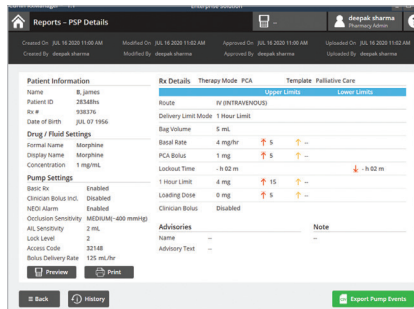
Reports – PSP Details

deepak sharma
Pharmacy Admin

Created On JUL 16 2020 11:00 AM
Created By deepak sharma

Modified On JUL 16 2020 11:02 AM
Modified By deepak sharma

Approved On JUL 16 2020 11:00 AM
Approved By deepak sharma

Uploaded On JUL 16 2020 11:02 AM
Uploaded By deepak sharma

Patient Information
Name R, james
Patient ID 28348hs
Rx # 938376
Date of Birth JUL 07 1956

Drug / Fluid Settings
Formal Name Morphine
Display Name Morphine
Concentration 1 mg/mL

Pump Settings
Basic Rx Enabled
Clinician Bolus incl. Enabled
NEOI Alarm Enabled
Occlusion Sensitivity MEDIUM(~400 mmHg)
AIL Sensitivity 2 mL
Lock Level 2
Access Code 32148
Bolus Delivery Rate 125 mL/hr

Preview
Print

Rx Details Therapy Mode PCA Template Palliative Care

| | | Upper Limits | Lower Limits |
|---|---|---|---|
| Route | IV (INTRAVENOUS) | | |
| Delivery Limit Mode | 1 Hour Limit | | |
| Bag Volume | 5 mL | | |
| Basal Rate | 4 mg/hr | 5 -- | |
| PCA Bolus | 1 mg | 5 -- | |
| Lockout Time | - h 02 m | | - h 02 m |
| 1 Hour Limit | 4 mg | 15 -- | |
| Loading Dose | 0 mg | 5 -- | |
| Clinician Bolus | Disabled | | |

Advisories
Name --
Advisory Text --

Note
--

Back
History
Export Pump Events